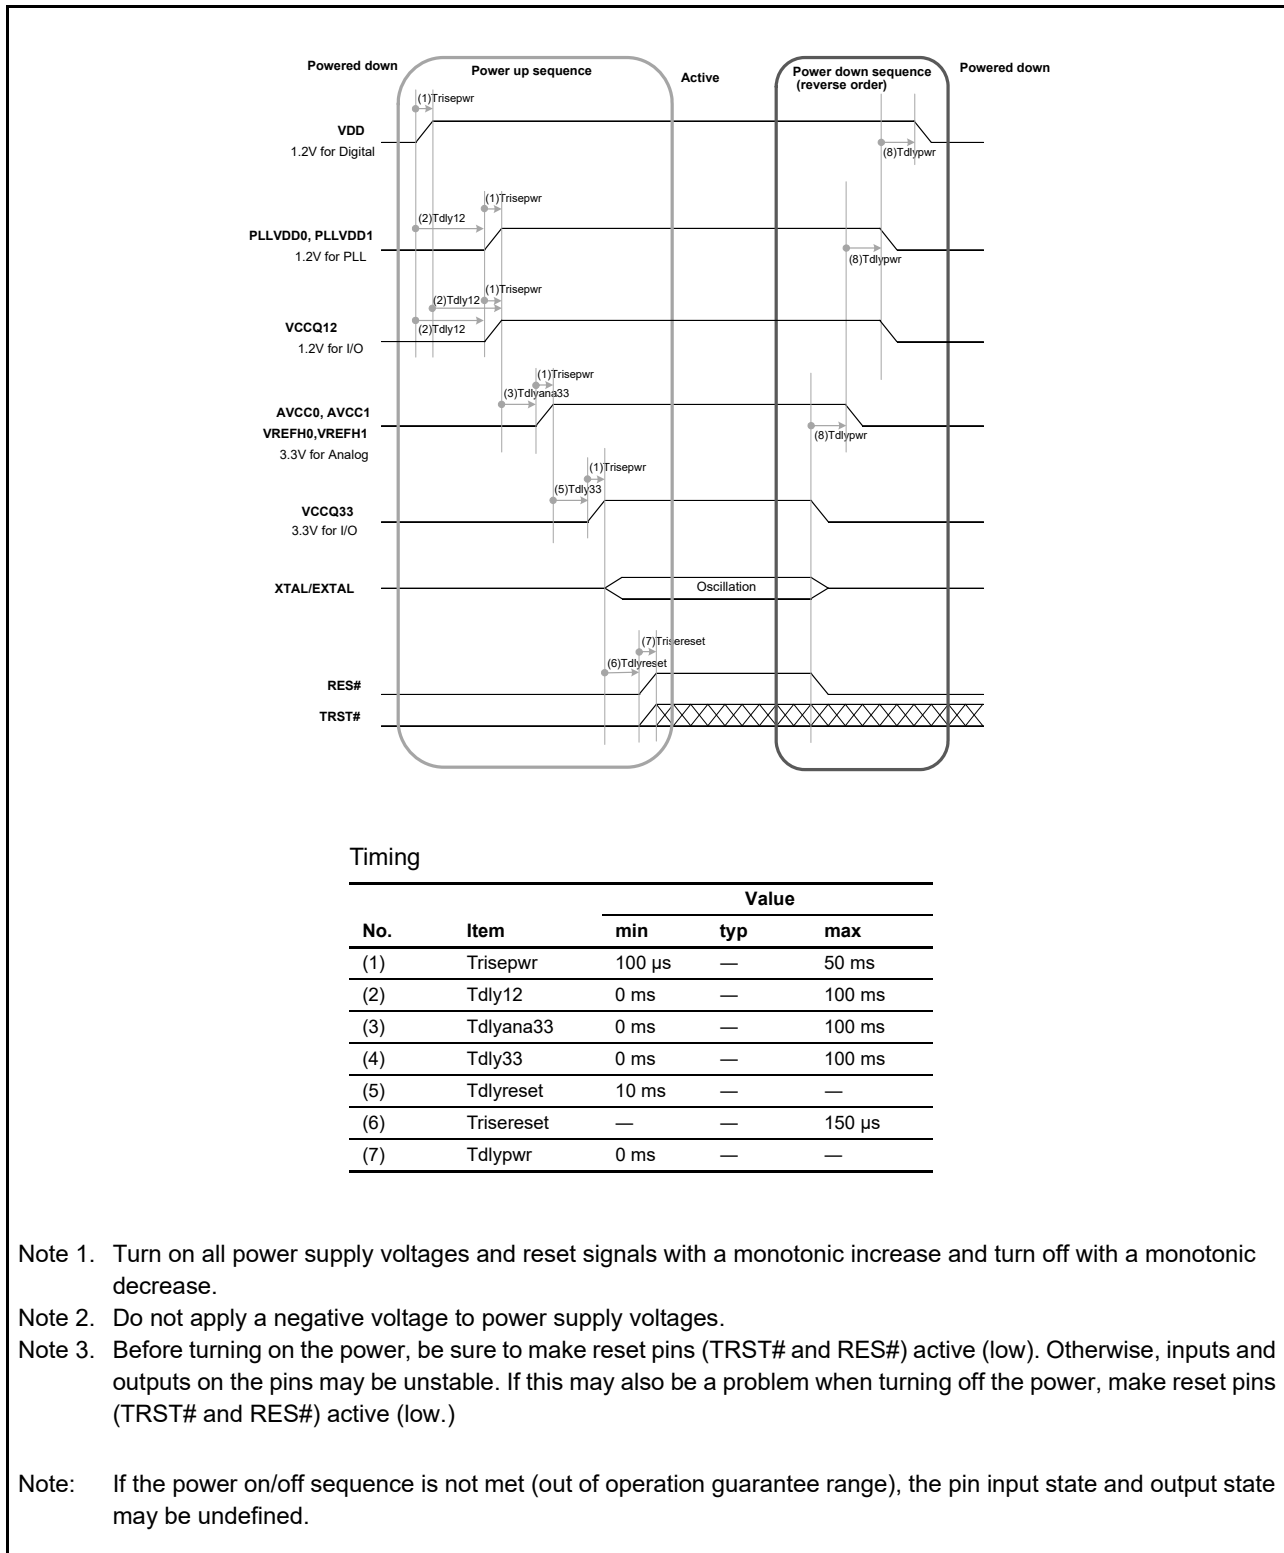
Powered down

Power up sequence

Active

Power down sequence (reverse order)

Powered down

(1)Trisepwr

VDD
1.2V for Digital

(8)Tdlypwr

(1)Trisepwr

(2)Tdly12

PLLVDD0, PLLVDD1
1.2V for PLL

(8)Tdlypwr

(2)Tdly12

(1)Trisepwr

VCCQ12
1.2V for I/O

(2)Tdly12

(1)Trisepwr

(3)Tdlyana33

AVCC0, AVCC1
VREFH0,VREFH1
3.3V for Analog

(8)Tdlypwr

(1)Trisepwr

(5)Tdly33

VCCQ33
3.3V for I/O

XTAL/EXTAL

Oscillation

(7)Trisereset

(6)Tdlyreset

RES#

TRST#

Timing

| No. | Item | Value min | Value typ | Value max |
|---|---|---|---|---|
| (1) | Trisepwr | 100 μs | — | 50 ms |
| (2) | Tdly12 | 0 ms | — | 100 ms |
| (3) | Tdlyana33 | 0 ms | — | 100 ms |
| (4) | Tdly33 | 0 ms | — | 100 ms |
| (5) | Tdlyreset | 10 ms | — | — |
| (6) | Trisereset | — | — | 150 μs |
| (7) | Tdlypwr | 0 ms | — | — |

Note 1. Turn on all power supply voltages and reset signals with a monotonic increase and turn off with a monotonic decrease.
Note 2. Do not apply a negative voltage to power supply voltages.
Note 3. Before turning on the power, be sure to make reset pins (TRST# and RES#) active (low). Otherwise, inputs and outputs on the pins may be unstable. If this may also be a problem when turning off the power, make reset pins (TRST# and RES#) active (low.)

Note: If the power on/off sequence is not met (out of operation guarantee range), the pin input state and output state may be undefined.